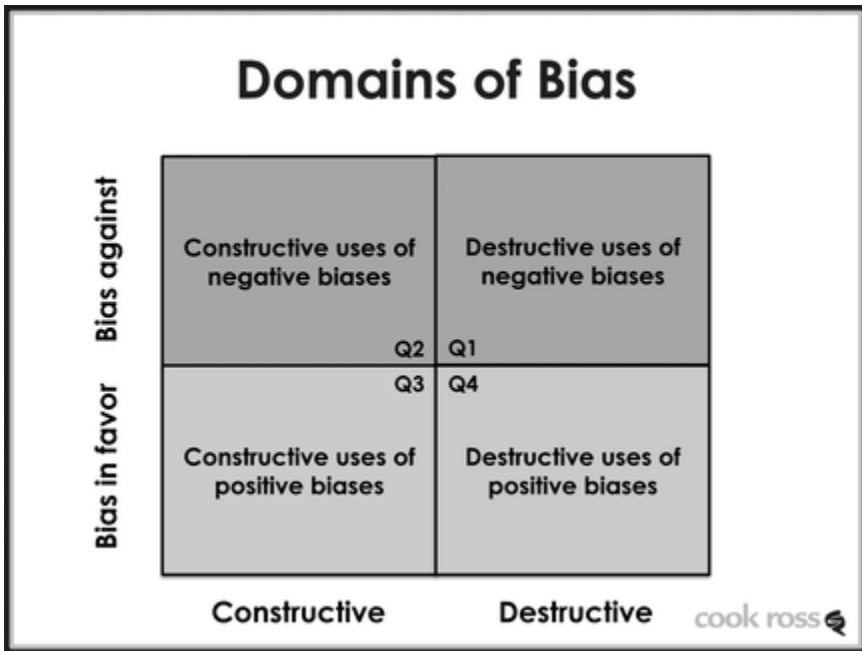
Domains of Bias

Bias against

Bias in favor

| Constructive uses of negative biases Q2 | Q1 Destructive uses of negative biases |
|---|---|
| Q3 Constructive uses of positive biases | Q4 Destructive uses of positive biases |

Constructive

Destructive

cook ross